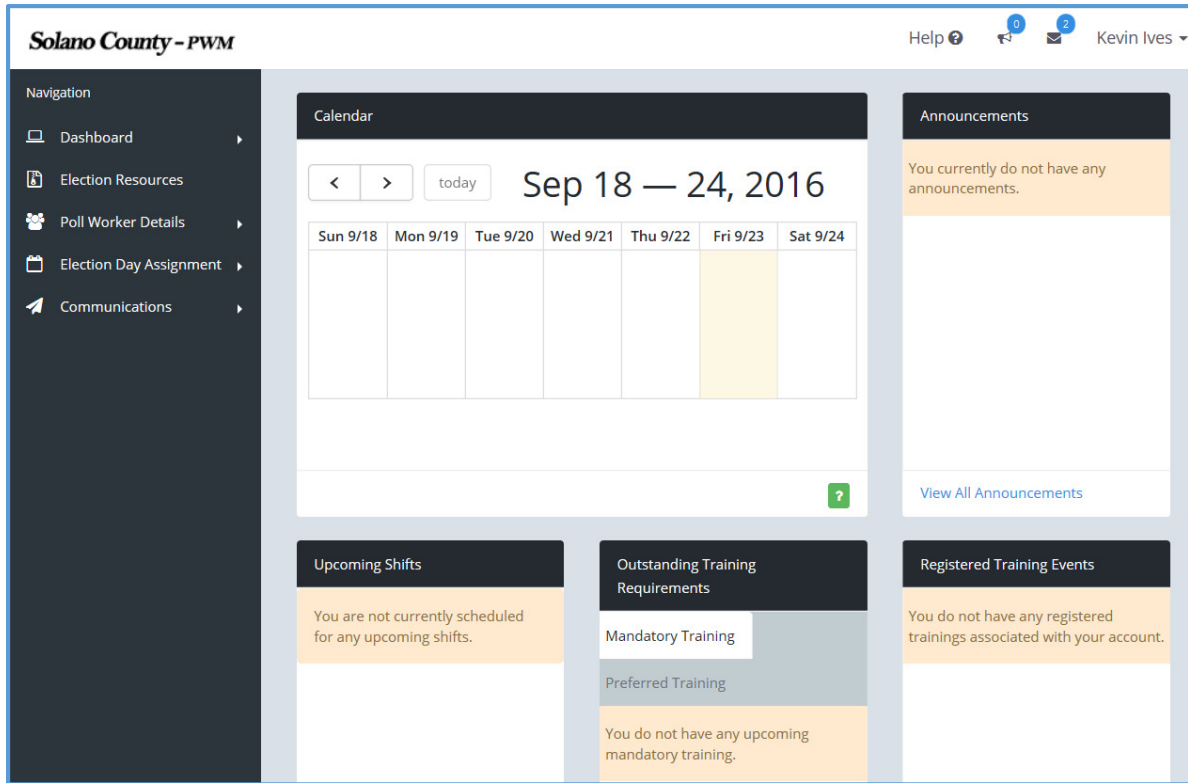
Solano County - PWM

Help 0 2 Kevin Ives

Navigation
Dashboard
Election Resources
Poll Worker Details
Election Day Assignment
Communications

Calendar

today Sep 18 — 24, 2016

| Sun 9/18 | Mon 9/19 | Tue 9/20 | Wed 9/21 | Thu 9/22 | Fri 9/23 | Sat 9/24 |
|---|---|---|---|---|---|---|
| | | | | | | |

?

Announcements

You currently do not have any announcements.

View All Announcements

Upcoming Shifts

You are not currently scheduled for any upcoming shifts.

Outstanding Training Requirements

Mandatory Training

Preferred Training

You do not have any upcoming mandatory training.

Registered Training Events

You do not have any registered trainings associated with your account.